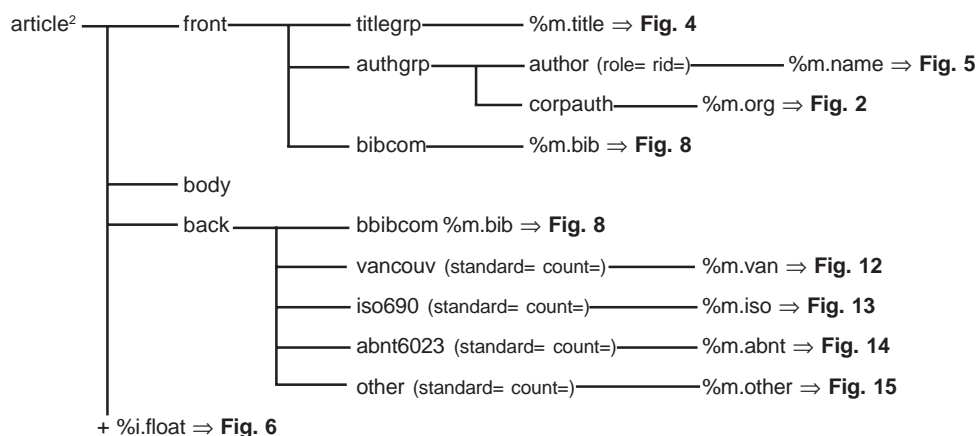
article$^2$

front

titlegrp

%m.title ⇒ **Fig. 4**

authgrp

author (role= rid=)

%m.name ⇒ **Fig. 5**

corpauth

%m.org ⇒ **Fig. 2**

bibcom

%m.bib ⇒ **Fig. 8**

body

back

bbibcom %m.bib ⇒ **Fig. 8**

vancouv (standard= count=)

%m.van ⇒ **Fig. 12**

iso690 (standard= count=)

%m.iso ⇒ **Fig. 13**

abnt6023 (standard= count=)

%m.abnt ⇒ **Fig. 14**

other (standard= count=)

%m.other ⇒ **Fig. 15**

+ %i.float ⇒ **Fig. 6**